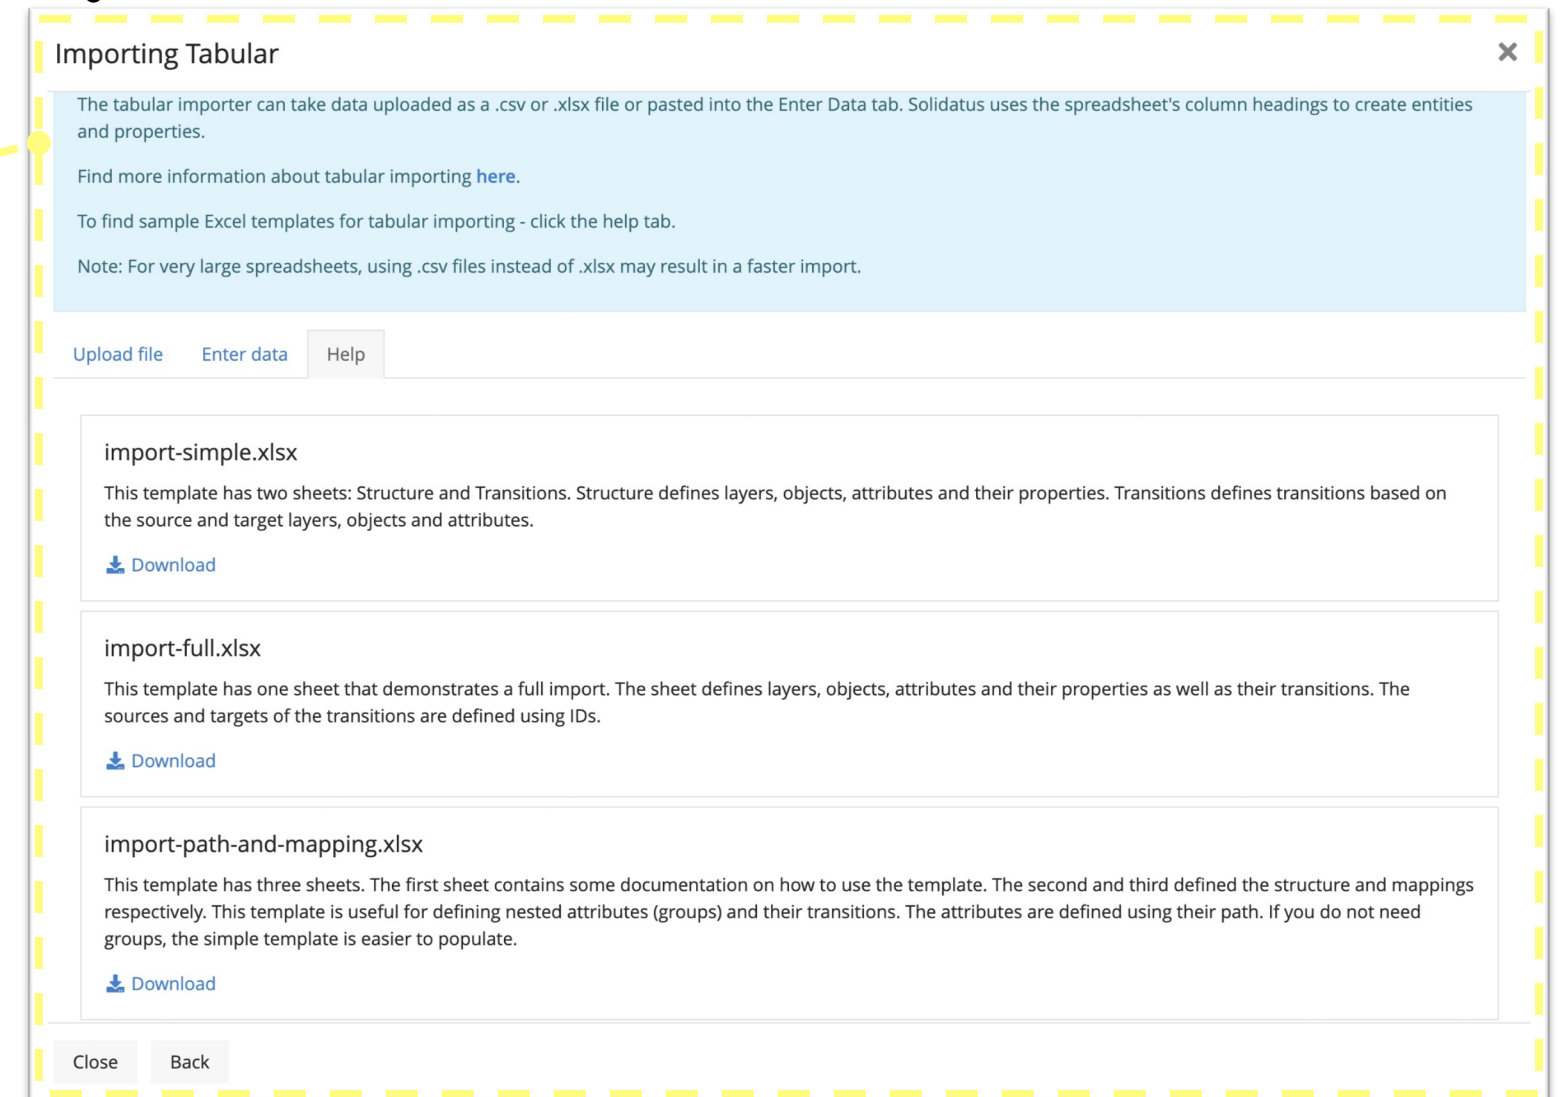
Importing Tabular

×

The tabular importer can take data uploaded as a .csv or .xlsx file or pasted into the Enter Data tab. Solidatus uses the spreadsheet's column headings to create entities and properties.

Find more information about tabular importing here.

To find sample Excel templates for tabular importing - click the help tab.

Note: For very large spreadsheets, using .csv files instead of .xlsx may result in a faster import.

Upload file Enter data Help

import-simple.xlsx

This template has two sheets: Structure and Transitions. Structure defines layers, objects, attributes and their properties. Transitions defines transitions based on the source and target layers, objects and attributes.

Download

import-full.xlsx

This template has one sheet that demonstrates a full import. The sheet defines layers, objects, attributes and their properties as well as their transitions. The sources and targets of the transitions are defined using IDs.

Download

import-path-and-mapping.xlsx

This template has three sheets. The first sheet contains some documentation on how to use the template. The second and third defined the structure and mappings respectively. This template is useful for defining nested attributes (groups) and their transitions. The attributes are defined using their path. If you do not need groups, the simple template is easier to populate.

Download

Close Back